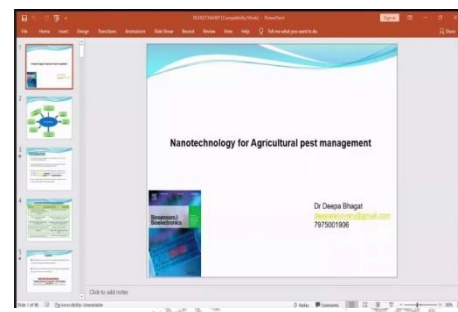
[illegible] [Compatibility Mode] - PowerPoint

File Home Insert Design Transitions Animations Slide Show Record Review View Help Tell me what you want to do

Share

Nanotechnology for Agricultural pest management

Biosensors & Bioelectronics

Dr Deepa Bhagat
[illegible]@gmail.com
7975001906

Click to add notes

Slide 1 of 35 Accessibility: Unavailable Notes Comments